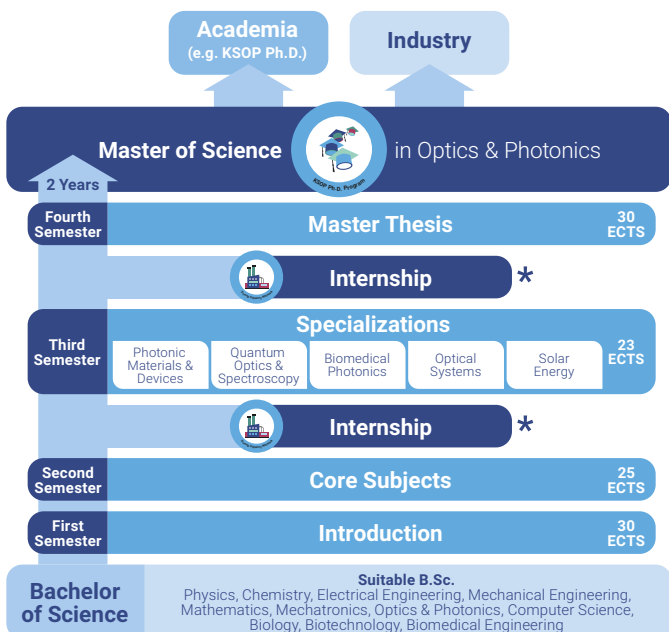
Academia
(e.g. KSOP Ph.D.)

Industry

Master of Science in Optics & Photonics

KSOP Ph.D. Program

2 Years

Fourth Semester
Master Thesis
30 ECTS

Internship *

Third Semester
Specializations
Photonic Materials & Devices
Quantum Optics & Spectroscopy
Biomedical Photonics
Optical Systems
Solar Energy
23 ECTS

Internship *

Second Semester
Core Subjects
25 ECTS

First Semester
Introduction
30 ECTS

Bachelor of Science
Suitable B.Sc.
Physics, Chemistry, Electrical Engineering, Mechanical Engineering, Mathematics, Mechatronics, Optics & Photonics, Computer Science, Biology, Biotechnology, Biomedical Engineering